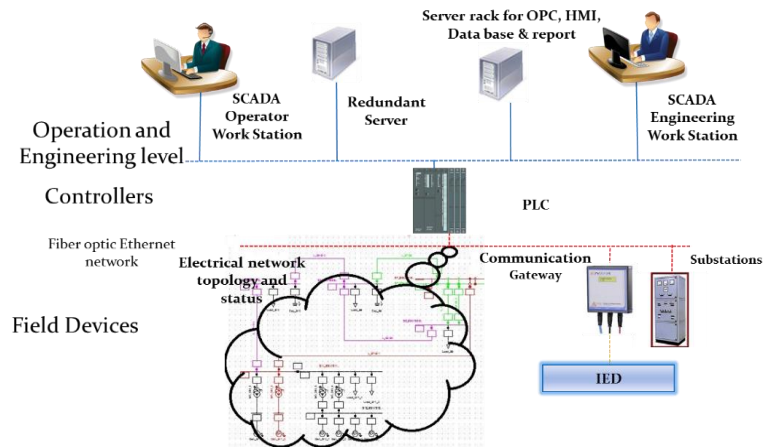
Server rack for OPC, HMI, Data base & report

SCADA Operator Work Station

Redundant Server

SCADA Engineering Work Station

Operation and Engineering level

Controllers

PLC

Fiber optic Ethernet network

Electrical network topology and status

Communication Gateway

Substations

Field Devices

IED